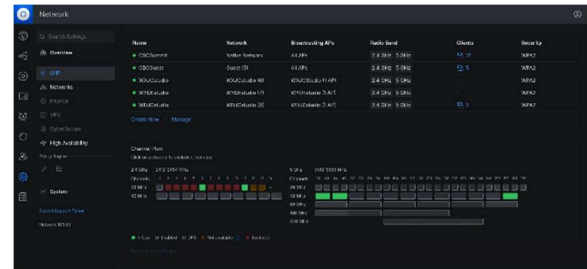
Network

Search Settings

Overview

WiFi

Networks

Internet

VPN

CyberSecure

High Availability

System

Network 9.0.114

| Name | Network | Broadcasting APs | Radio Band | Clients | Security |
|---|---|---|---|---|---|
| CBCSummit | Default Network | All APs | 2.4 GHz 5 GHz | 17 | WPA2 |
| CBCGuest | Guest CN | All APs | 2.4 GHz 5 GHz | 5 | WPA2 |
| WOUCstudio | WOUCstudio 40 | WOUCstudio 11 AP | 2.4 GHz 5 GHz | | WPA2 |
| WYEstudio | WYEstudio 13 | WYEstudio 3 AP | 2.4 GHz 5 GHz | | WPA2 |
| WEUCstudio | WEUCstudio 30 | WEUCstudio 3 AP | 2.4 GHz 5 GHz | 3 | WPA2 |

Create New Manage

Channel Plan

2.4 GHz

Channels

20 MHz

40 MHz

5 GHz

Channels

20 MHz

40 MHz

80 MHz

160 MHz

240 MHz

In Use Enabled DFS Not available Reduced